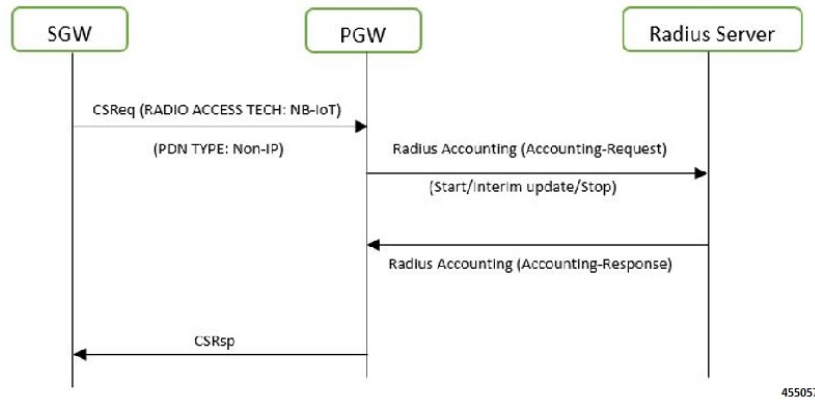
SGW

PGW

Radius Server

CSReq (RADIO ACCESS TECH: NB-IoT)

(PDN TYPE: Non-IP)

Radius Accounting (Accounting-Request)

(Start/Interim update/Stop)

Radius Accounting (Accounting-Response)

CSRsp

45505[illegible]